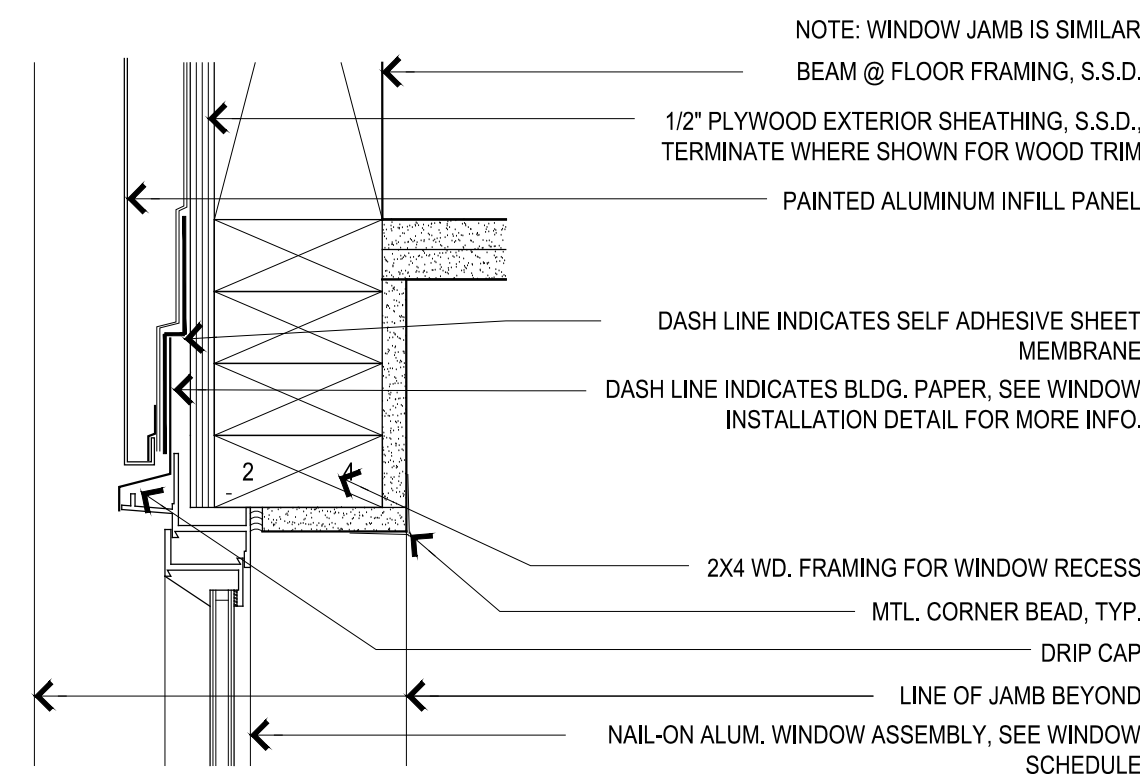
NOTE: WINDOW JAMB IS SIMILAR

BEAM @ FLOOR FRAMING, S.S.D.

1/2" PLYWOOD EXTERIOR SHEATHING, S.S.D., TERMINATE WHERE SHOWN FOR WOOD TRIM

PAINTED ALUMINUM INFILL PANEL

DASH LINE INDICATES SELF ADHESIVE SHEET MEMBRANE

DASH LINE INDICATES BLDG. PAPER, SEE WINDOW INSTALLATION DETAIL FOR MORE INFO.

2

2X4 WD. FRAMING FOR WINDOW RECESS

MTL. CORNER BEAD, TYP.

DRIP CAP

LINE OF JAMB BEYOND

NAIL-ON ALUM. WINDOW ASSEMBLY, SEE WINDOW SCHEDULE